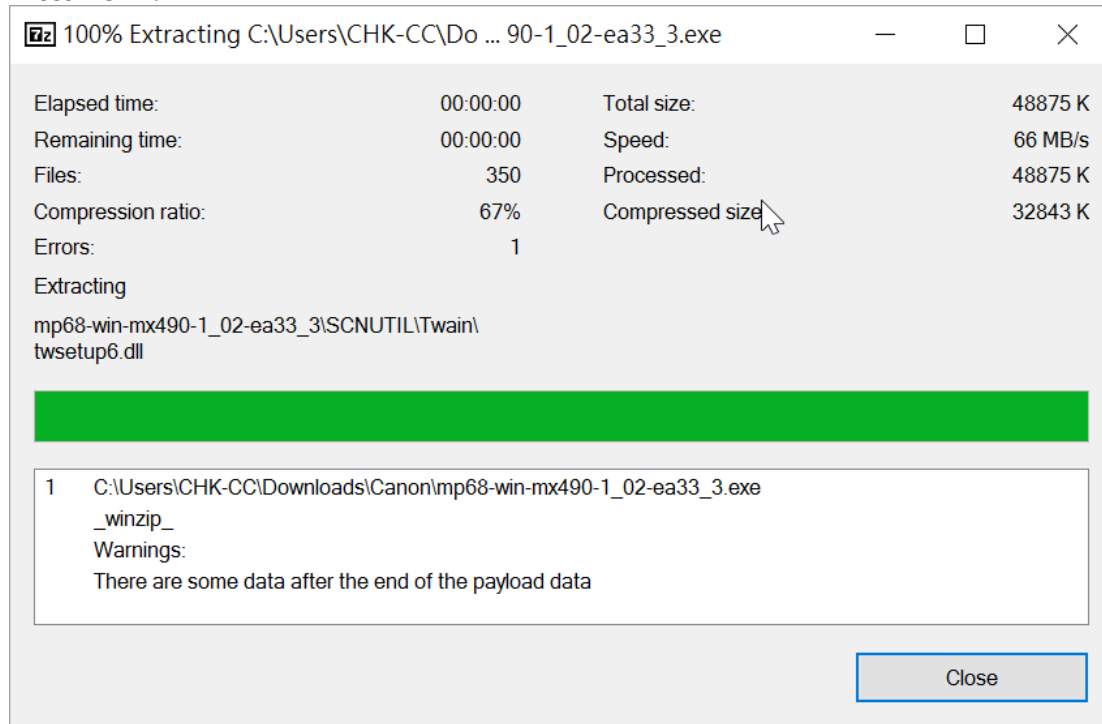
7z 100% Extracting C:\Users\CHK-CC\Do ... 90-1_02-ea33_3.exe

| | | | |
|---|---|---|---|
| Elapsed time: | 00:00:00 | Total size: | 48875 K |
| Remaining time: | 00:00:00 | Speed: | 66 MB/s |
| Files: | 350 | Processed: | 48875 K |
| Compression ratio: | 67% | Compressed size | 32843 K |
| Errors: | 1 | | |

Extracting

mp68-win-mx490-1_02-ea33_3\SCNUTIL\Twain\twsetup6.dll

1 C:\Users\CHK-CC\Downloads\Canon\mp68-win-mx490-1_02-ea33_3.exe
_winzip_
Warnings:
There are some data after the end of the payload data

Close